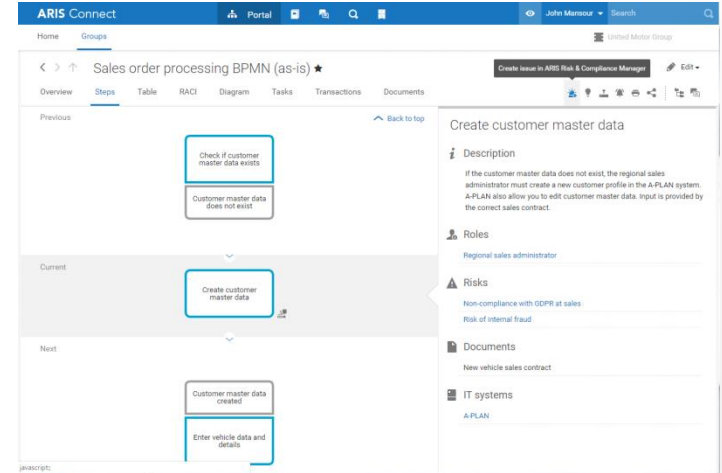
ARIS Connect

Portal

John Mansour

Search

Home

Groups

United Motor Group

Sales order processing BPMN (as-is) ★

Create issue in ARIS Risk & Compliance Manager

Edit

Overview

Steps

Table

RACI

Diagram

Tasks

Transactions

Documents

Previous

Back to top

Check if customer master data exists

Customer master data does not exist

Current

Create customer master data

Next

Customer master data created

Enter vehicle data and details

Create customer master data

Description

If the customer master data does not exist, the regional sales administrator must create a new customer profile in the A-PLAN system. A-PLAN also allow you to edit customer master data. Input is provided by the correct sales contract.

Roles

Regional sales administrator

Risks

Non-compliance with GDPR at sales

Risk of internal fraud

Documents

New vehicle sales contract

IT systems

A-PLAN

javascript:;